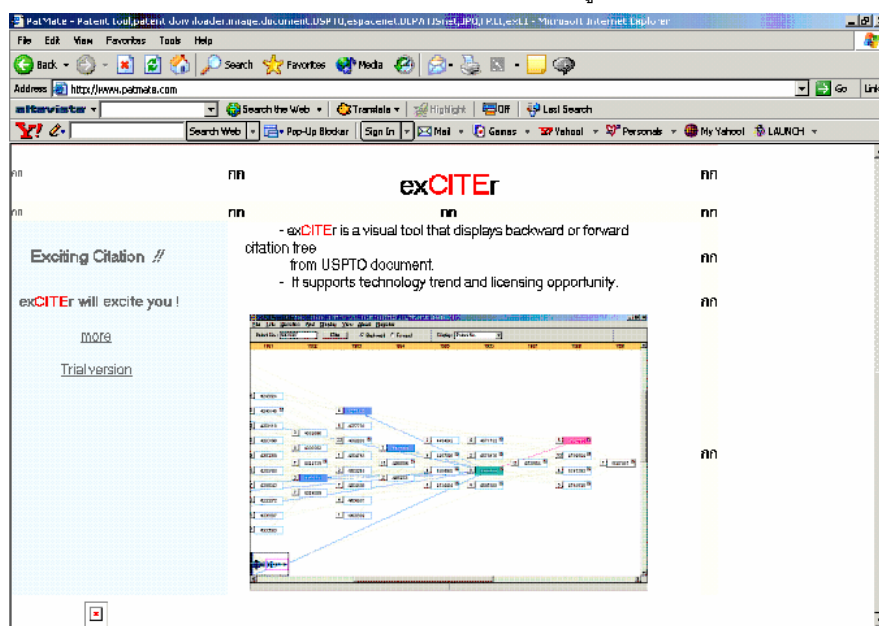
PatMate - Patent tool,patent downloader,image,document,USPTO,espacenet,DEPATISnet,JPO,IPDL,exCI - Microsoft Internet Explorer

File Edit View Favorites Tools Help

Back Search Favorites Media

Address http://www.patmate.com

Go Links

altavista Search the Web Translate Highlight Off Last Search

Y! Search Web Pop-Up Blocker Sign In Mail Games Yahoo! Personals My Yahoo! LAUNCH

nn nn exCITEr nn

nn nn nn nn

Exciting Citation !!

exCITEr will excite you !

more

Trial version

- exCITEr is a visual tool that displays backward or forward citation tree from USPTO document.

- It supports technology trend and licensing opportunity.

nn

nn

nn